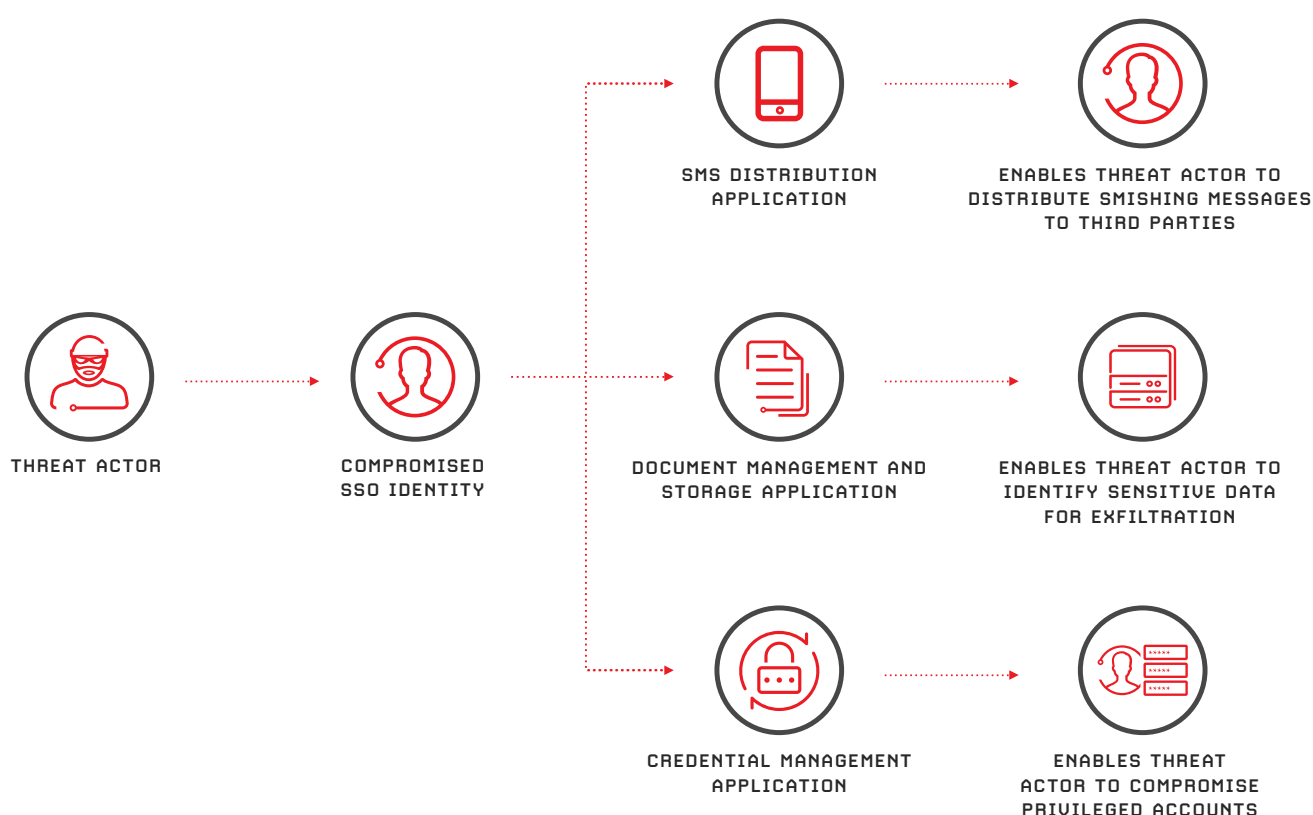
THREAT ACTOR

COMPROMISED SSO IDENTITY

SMS DISTRIBUTION APPLICATION

ENABLES THREAT ACTOR TO DISTRIBUTE SMISHING MESSAGES TO THIRD PARTIES

DOCUMENT MANAGEMENT AND STORAGE APPLICATION

ENABLES THREAT ACTOR TO IDENTIFY SENSITIVE DATA FOR EXFILTRATION

CREDENTIAL MANAGEMENT APPLICATION

ENABLES THREAT ACTOR TO COMPROMISE PRIVILEGED ACCOUNTS